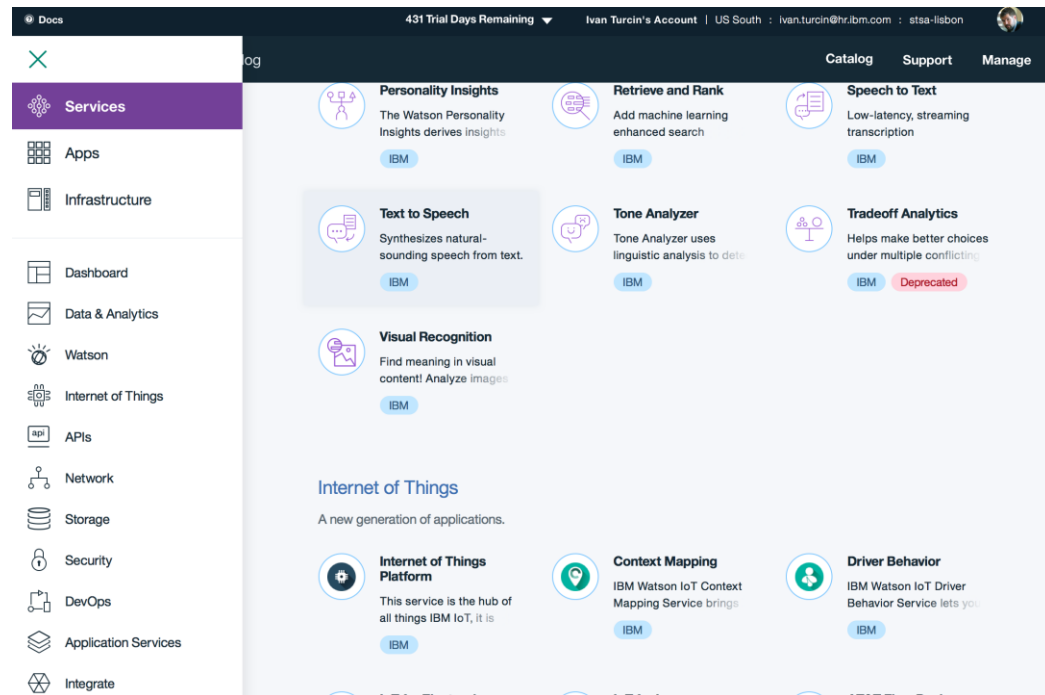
Docs

431 Trial Days Remaining

Ivan Turcin's Account | US South : ivan.turcin@hr.ibm.com : stsa-lisbon

Services

Apps

Infrastructure

Dashboard

Data & Analytics

Watson

Internet of Things

APIs

Network

Storage

Security

DevOps

Application Services

Integrate

og

Catalog

Support

Manage

Personality Insights
The Watson Personality Insights derives insights
IBM

Retrieve and Rank
Add machine learning enhanced search
IBM

Speech to Text
Low-latency, streaming transcription
IBM

Text to Speech
Synthesizes natural-sounding speech from text.
IBM

Tone Analyzer
Tone Analyzer uses linguistic analysis to dete
IBM

Tradeoff Analytics
Helps make better choices under multiple conflicting
IBM Deprecated

Visual Recognition
Find meaning in visual content! Analyze images
IBM

Internet of Things

A new generation of applications.

Internet of Things Platform
This service is the hub of all things IBM IoT, it is
IBM

Context Mapping
IBM Watson IoT Context Mapping Service brings
IBM

Driver Behavior
IBM Watson IoT Driver Behavior Service lets yo
IBM

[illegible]